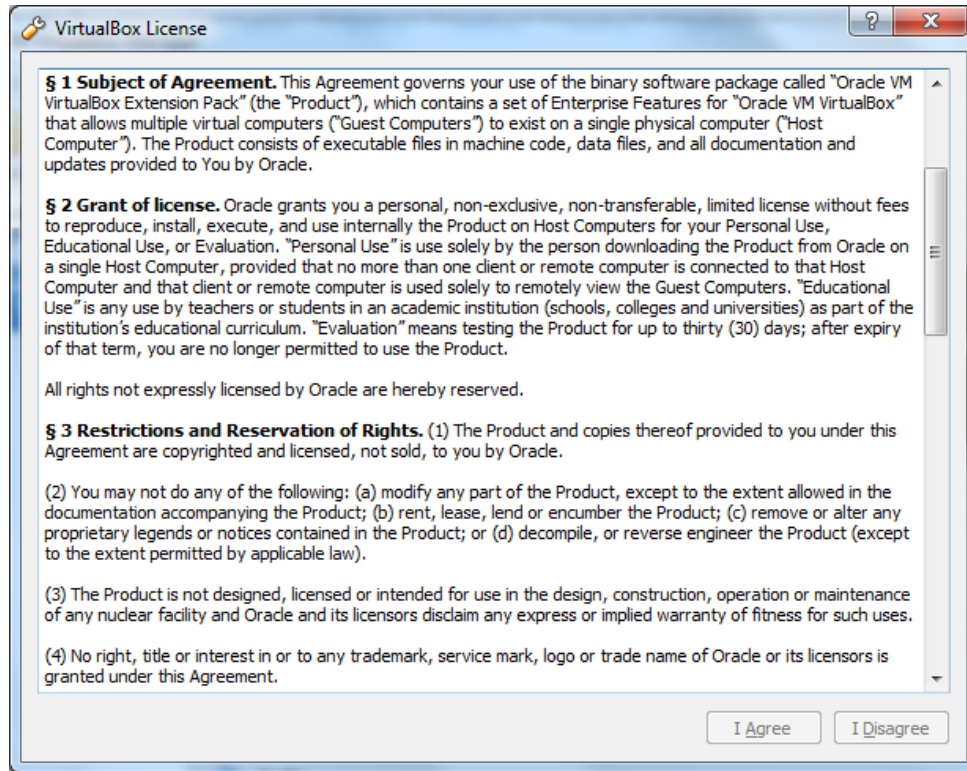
VirtualBox License

§ 1 Subject of Agreement. This Agreement governs your use of the binary software package called "Oracle VM VirtualBox Extension Pack" (the "Product"), which contains a set of Enterprise Features for "Oracle VM VirtualBox" that allows multiple virtual computers ("Guest Computers") to exist on a single physical computer ("Host Computer"). The Product consists of executable files in machine code, data files, and all documentation and updates provided to You by Oracle.

§ 2 Grant of license. Oracle grants you a personal, non-exclusive, non-transferable, limited license without fees to reproduce, install, execute, and use internally the Product on Host Computers for your Personal Use, Educational Use, or Evaluation. "Personal Use" is use solely by the person downloading the Product from Oracle on a single Host Computer, provided that no more than one client or remote computer is connected to that Host Computer and that client or remote computer is used solely to remotely view the Guest Computers. "Educational Use" is any use by teachers or students in an academic institution (schools, colleges and universities) as part of the institution's educational curriculum. "Evaluation" means testing the Product for up to thirty (30) days; after expiry of that term, you are no longer permitted to use the Product.

All rights not expressly licensed by Oracle are hereby reserved.

§ 3 Restrictions and Reservation of Rights. (1) The Product and copies thereof provided to you under this Agreement are copyrighted and licensed, not sold, to you by Oracle.

(2) You may not do any of the following: (a) modify any part of the Product, except to the extent allowed in the documentation accompanying the Product; (b) rent, lease, lend or encumber the Product; (c) remove or alter any proprietary legends or notices contained in the Product; or (d) decompile, or reverse engineer the Product (except to the extent permitted by applicable law).

(3) The Product is not designed, licensed or intended for use in the design, construction, operation or maintenance of any nuclear facility and Oracle and its licensors disclaim any express or implied warranty of fitness for such uses.

(4) No right, title or interest in or to any trademark, service mark, logo or trade name of Oracle or its licensors is granted under this Agreement.

I Agree I Disagree